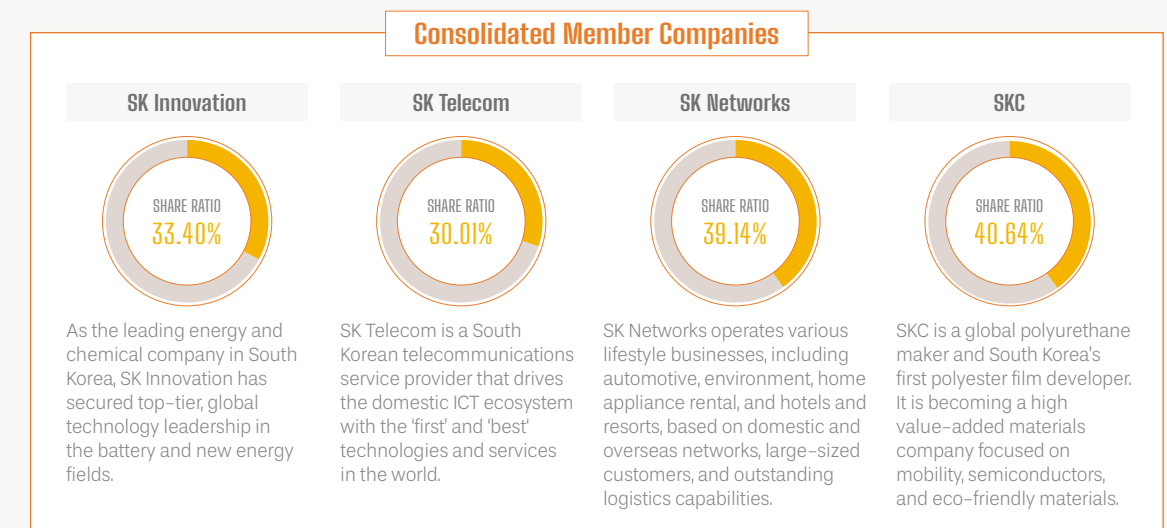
Consolidated Member Companies

SK Innovation

SHARE RATIO
33.40%

As the leading energy and chemical company in South Korea, SK Innovation has secured top-tier, global technology leadership in the battery and new energy fields.

SK Telecom

SHARE RATIO
30.01%

SK Telecom is a South Korean telecommunications service provider that drives the domestic ICT ecosystem with the 'first' and 'best' technologies and services in the world.

SK Networks

SHARE RATIO
39.14%

SK Networks operates various lifestyle businesses, including automotive, environment, home appliance rental, and hotels and resorts, based on domestic and overseas networks, large-sized customers, and outstanding logistics capabilities.

SKC

SHARE RATIO
40.64%

SKC is a global polyurethane maker and South Korea's first polyester film developer. It is becoming a high value-added materials company focused on mobility, semiconductors, and eco-friendly materials.